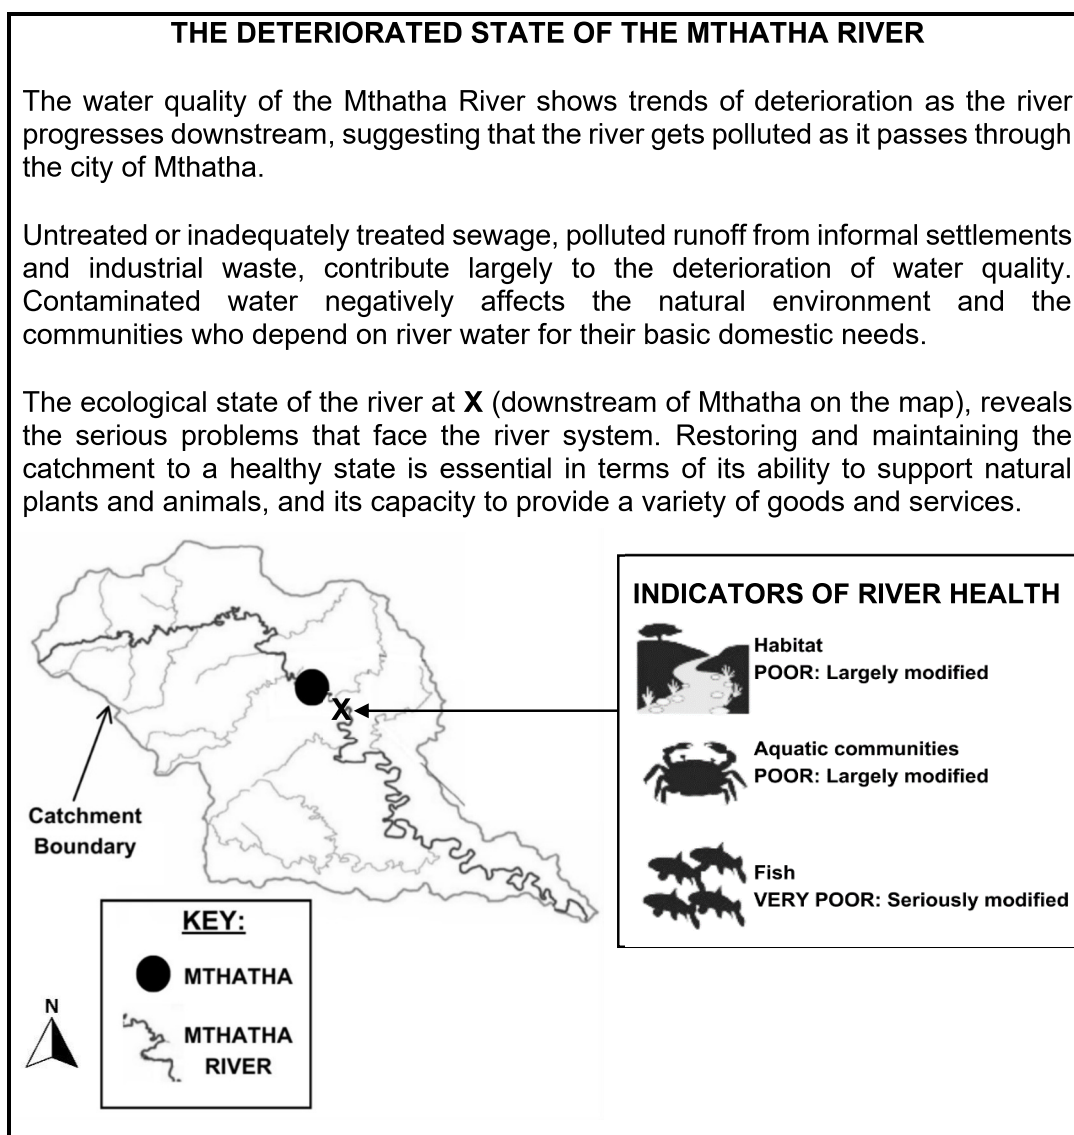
THE DETERIORATED STATE OF THE MTHATHA RIVER

The water quality of the Mthatha River shows trends of deterioration as the river progresses downstream, suggesting that the river gets polluted as it passes through the city of Mthatha.

Untreated or inadequately treated sewage, polluted runoff from informal settlements and industrial waste, contribute largely to the deterioration of water quality. Contaminated water negatively affects the natural environment and the communities who depend on river water for their basic domestic needs.

The ecological state of the river at **X** (downstream of Mthatha on the map), reveals the serious problems that face the river system. Restoring and maintaining the catchment to a healthy state is essential in terms of its ability to support natural plants and animals, and its capacity to provide a variety of goods and services.

X

Catchment Boundary

KEY:
MTHATHA
MTHATHA RIVER

N

INDICATORS OF RIVER HEALTH
Habitat
POOR: Largely modified
Aquatic communities
POOR: Largely modified
Fish
VERY POOR: Seriously modified